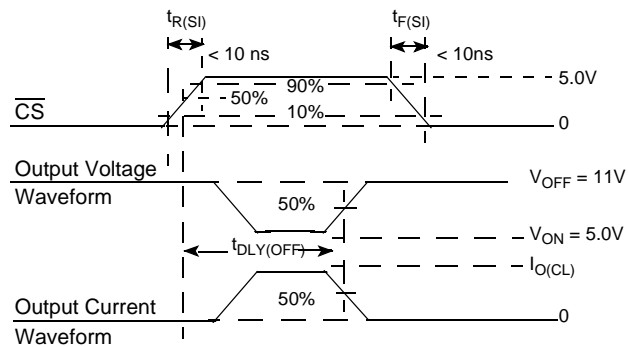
$t_{R(SI)}$

< 10 ns

$t_{F(SI)}$

< 10ns

90%

5.0V

- 50%

$\overline{CS}$

10%

0

Output Voltage Waveform

$V_{OFF}$ = 11V

50%

$t_{DLY(OFF)}$

$V_{ON}$ = 5.0V

$I_{O(CL)}$

Output Current Waveform

50%

0